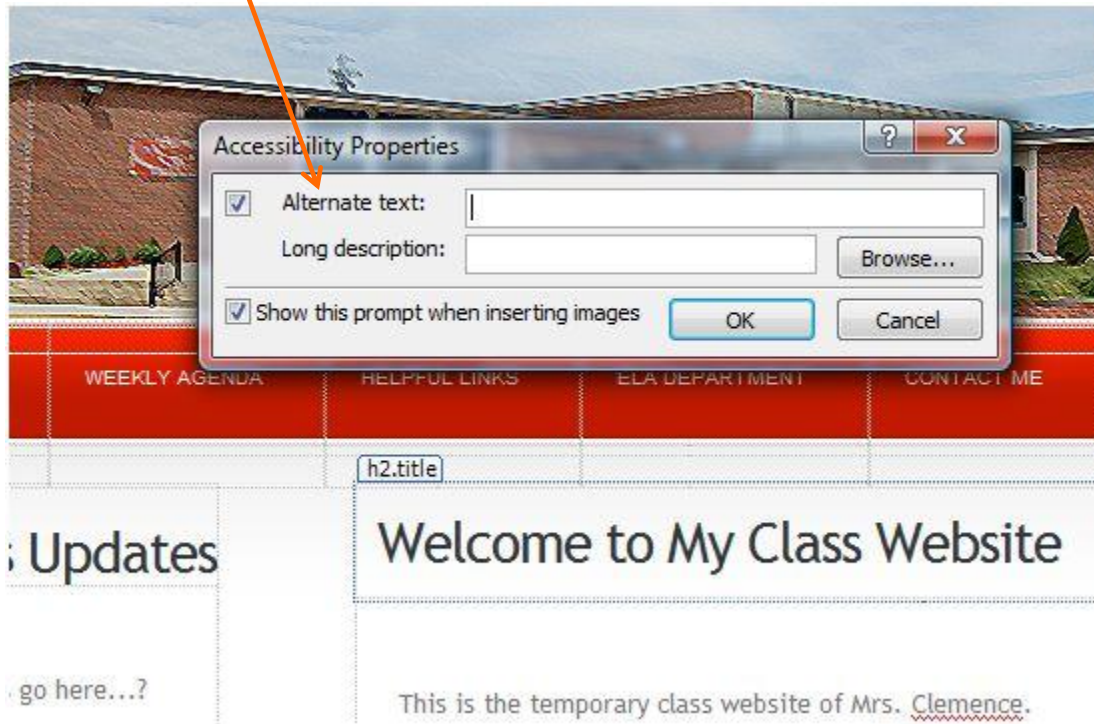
Accessibility Properties

?

X

Alternate text:

Long description:

Browse...

Show this prompt when inserting images

OK

Cancel

WEEKLY AGENDA

HELPFUL LINKS

ELA DEPARTMENT

CONTACT ME

h2.title

Updates

Welcome to My Class Website

go here...?

This is the temporary class website of Mrs. Clemence.